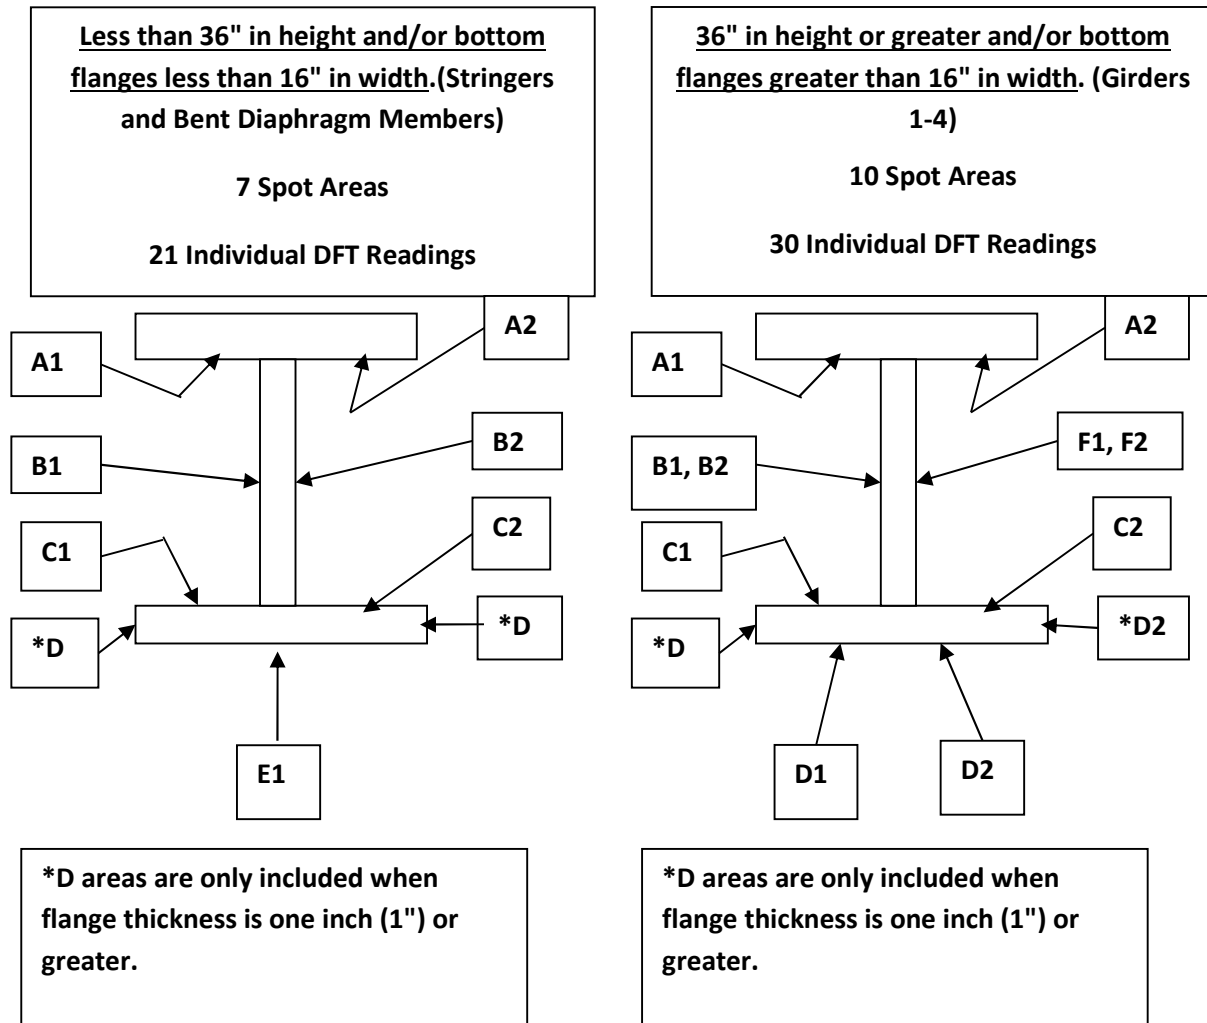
Less than 36" in height and/or bottom flanges less than 16" in width.(Stringers and Bent Diaphragm Members)

7 Spot Areas

21 Individual DFT Readings

A1

A2

B1

B2

C1

C2

*D

*D

E1

*D areas are only included when flange thickness is one inch (1") or greater.

36" in height or greater and/or bottom flanges greater than 16" in width. (Girders 1-4)

10 Spot Areas

30 Individual DFT Readings

A1

A2

B1, B2

F1, F2

C1

C2

*D

*D2

D1

D2

*D areas are only included when flange thickness is one inch (1") or greater.